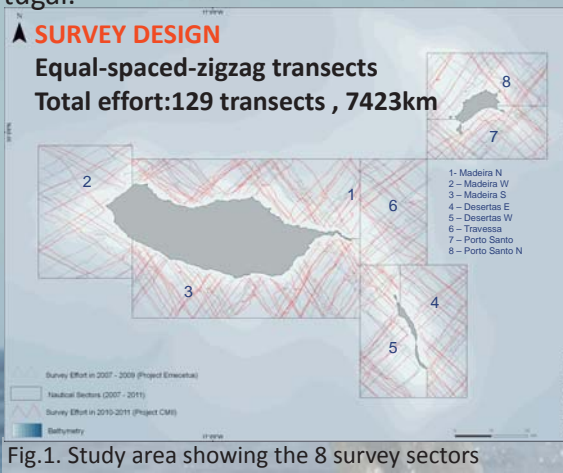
tugal.

SURVEY DESIGN

Equal-spaced-zigzag transects

Total effort:129 transects , 7423km

8

7

2

1

6

1- Madeira N
2 – Madeira W
3 – Madeira S
4 – Desertas E
5 – Desertas W
6 – Travessa
7 – Porto Santo
8 – Porto Santo N

3

4

5

Survey Effort in 2007 - 2009 (Project Emecetus)

Nautical Sectors (2007 - 2011)

Survey Effort in 2010-2011 (Project CMII)

Bathymetry

Fig.1. Study area showing the 8 survey sectors